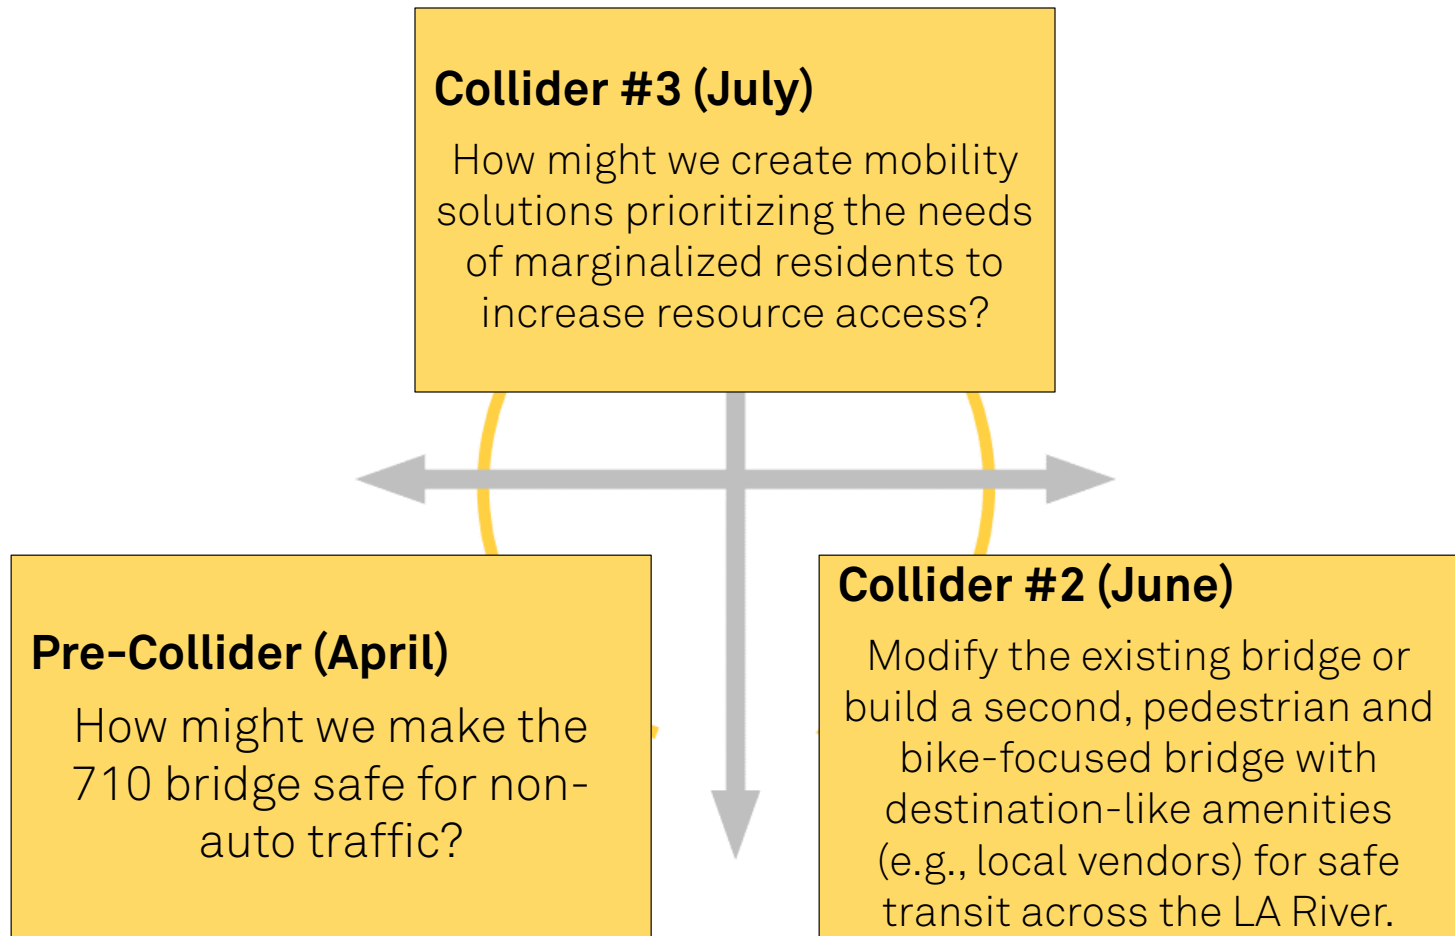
Collider #3 (July)

How might we create mobility solutions prioritizing the needs of marginalized residents to increase resource access?

Pre-Collider (April)

How might we make the 710 bridge safe for non-auto traffic?

Collider #2 (June)

Modify the existing bridge or build a second, pedestrian and bike-focused bridge with destination-like amenities (e.g., local vendors) for safe transit across the LA River.